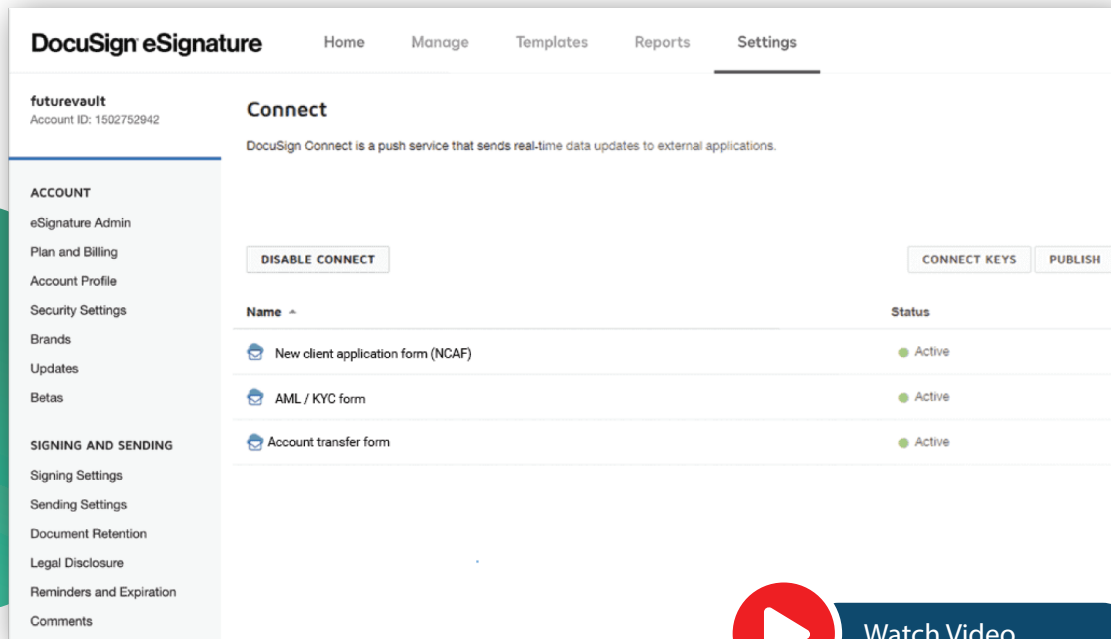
DocuSign eSignature Home Manage Templates Reports Settings

futurevault
Account ID: 1502752942

ACCOUNT
eSignature Admin
Plan and Billing
Account Profile
Security Settings
Brands
Updates
Betas

SIGNING AND SENDING
Signing Settings
Sending Settings
Document Retention
Legal Disclosure
Reminders and Expiration
Comments

Connect

DocuSign Connect is a push service that sends real-time data updates to external applications.

DISABLE CONNECT

CONNECT KEYS PUBLISH

| Name | Status |
|---|---|
| New client application form (NCAF) | Active |
| AML / KYC form | Active |
| Account transfer form | Active |

Watch Video